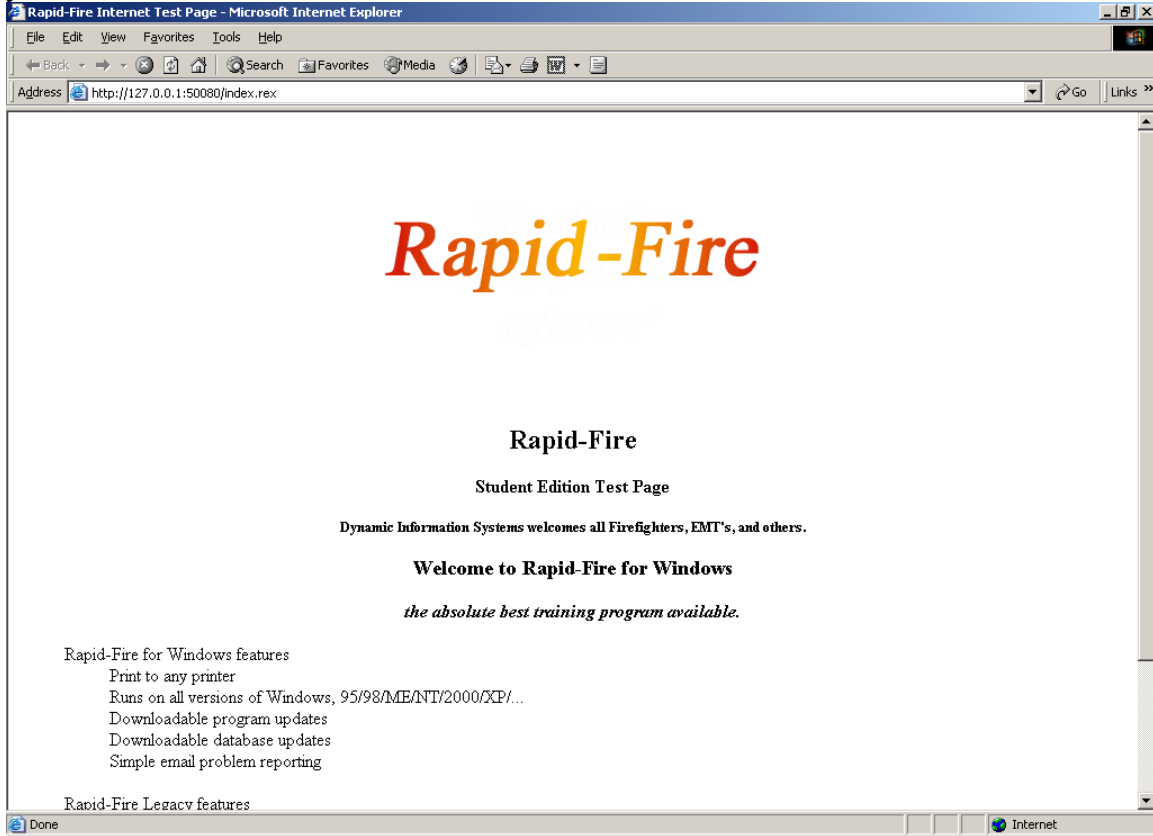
Rapid-Fire Internet Test Page - Microsoft Internet Explorer

File Edit View Favorites Tools Help

Back Search Favorites Media

Address http://127.0.0.1:50080/index.rex

Go Links

Rapid-Fire

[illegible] software

Rapid-Fire

Student Edition Test Page

Dynamic Information Systems welcomes all Firefighters, EMT's, and others.

Welcome to Rapid-Fire for Windows

the absolute best training program available.

Rapid-Fire for Windows features
Print to any printer
Runs on all versions of Windows, 95/98/ME/NT/2000/XP/...
Downloadable program updates
Downloadable database updates
Simple email problem reporting

Rapid-Fire Legacy features

Done

Internet